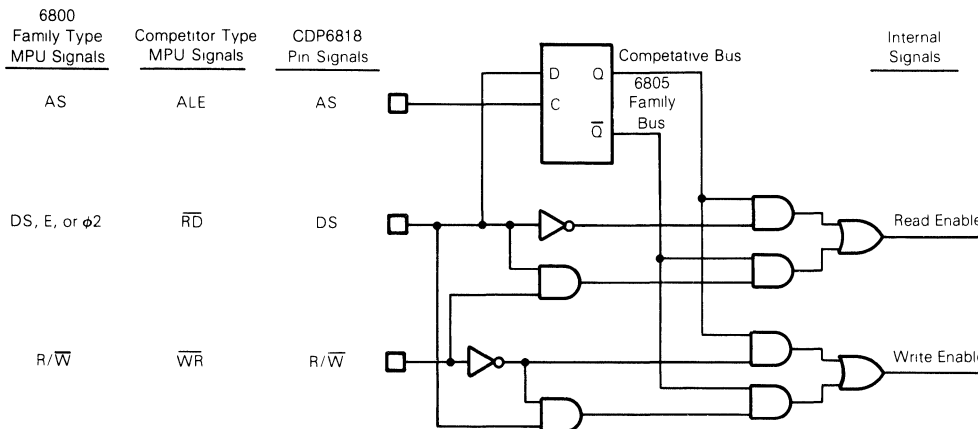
6800 Family Type MPU Signals

Competitor Type MPU Signals

CDP6818 Pin Signals

Competative Bus

Internal Signals

AS

ALE

AS

D

Q

C

6805 Family Bus

$\overline{Q}$

DS, E, or $\phi 2$

$\overline{RD}$

DS

Read Enable

R/$\overline{W}$

$\overline{WR}$

R/$\overline{W}$

Write Enable